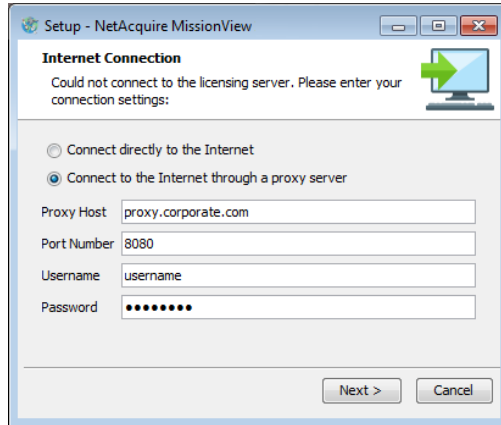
Setup - NetAcquire MissionView

Internet Connection

Could not connect to the licensing server. Please enter your connection settings:

Connect directly to the Internet

Connect to the Internet through a proxy server

Proxy Host proxy.corporate.com

Port Number 8080

Username username

Password ••••••••

Next >

Cancel